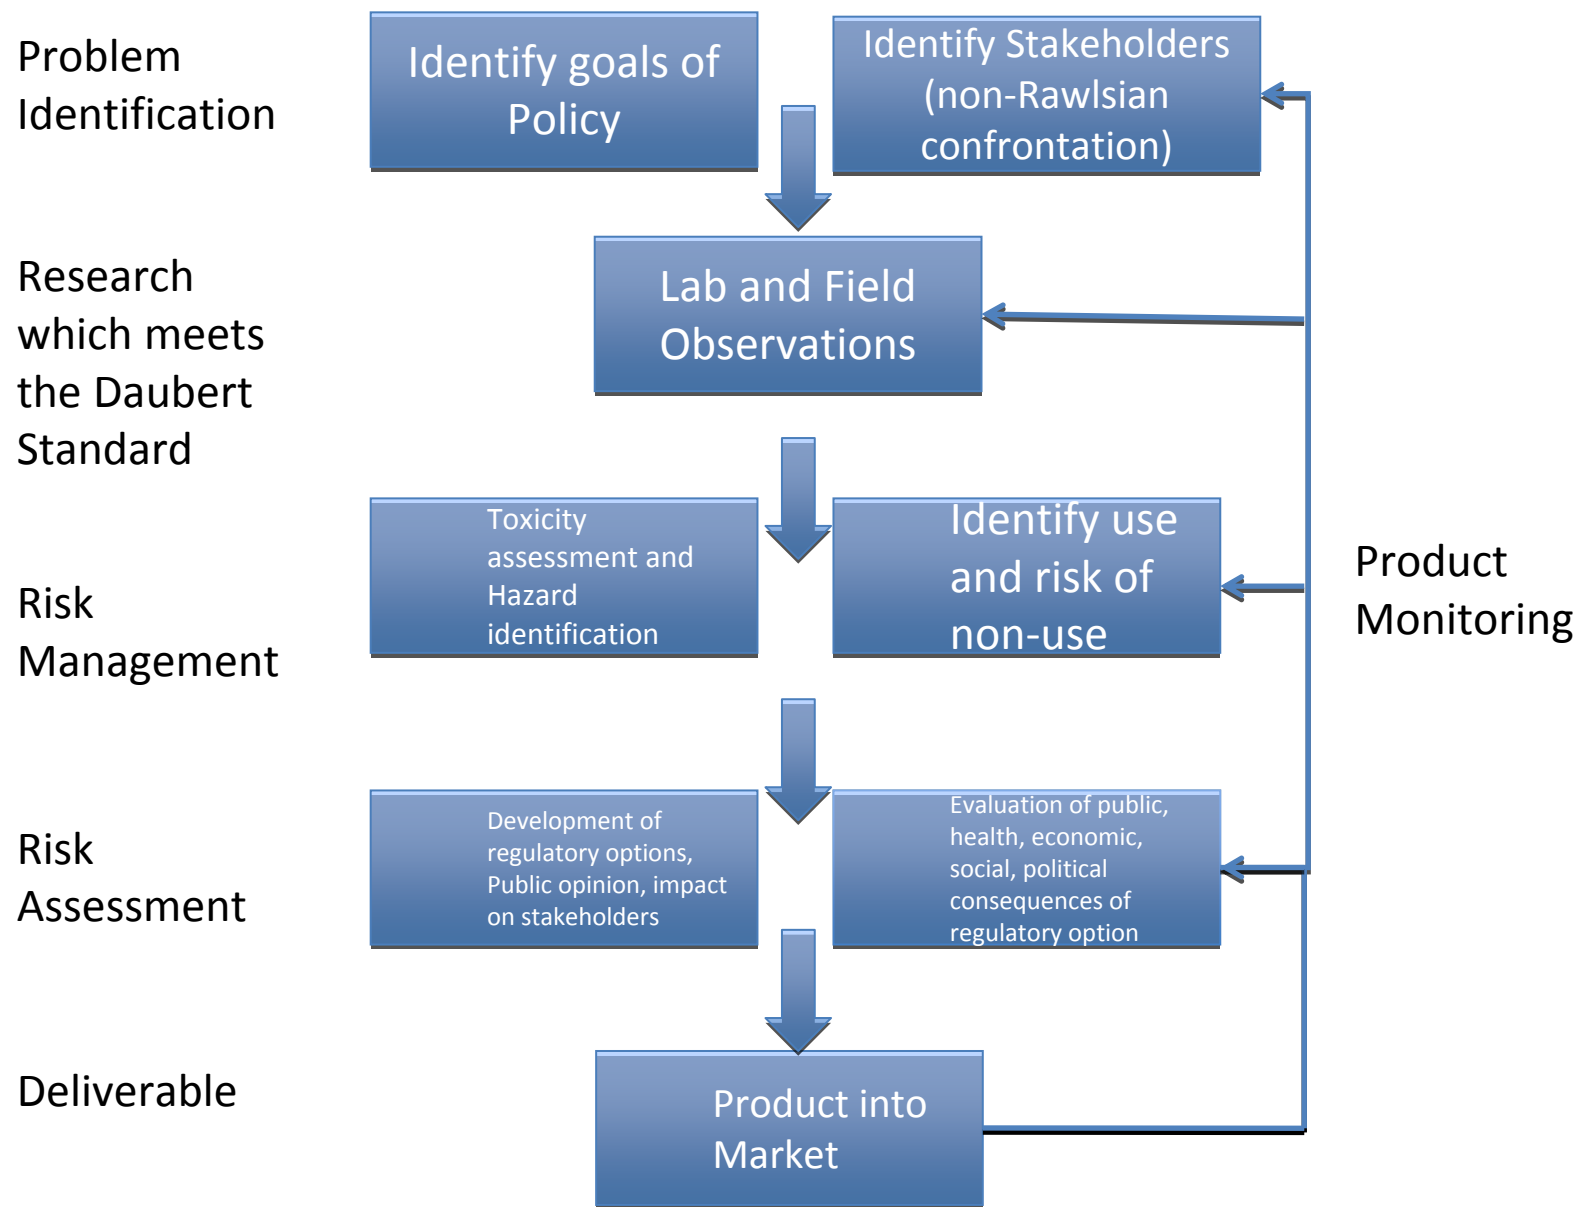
Problem Identification

Identify goals of Policy

Identify Stakeholders (non-Rawlsian confrontation)

Research which meets the Daubert Standard

Lab and Field Observations

Risk Management

Toxicity assessment and Hazard identification

Identify use and risk of non-use

Product Monitoring

Risk Assessment

Development of regulatory options, Public opinion, impact on stakeholders

Evaluation of public, health, economic, social, political consequences of regulatory option

Deliverable

Product into Market